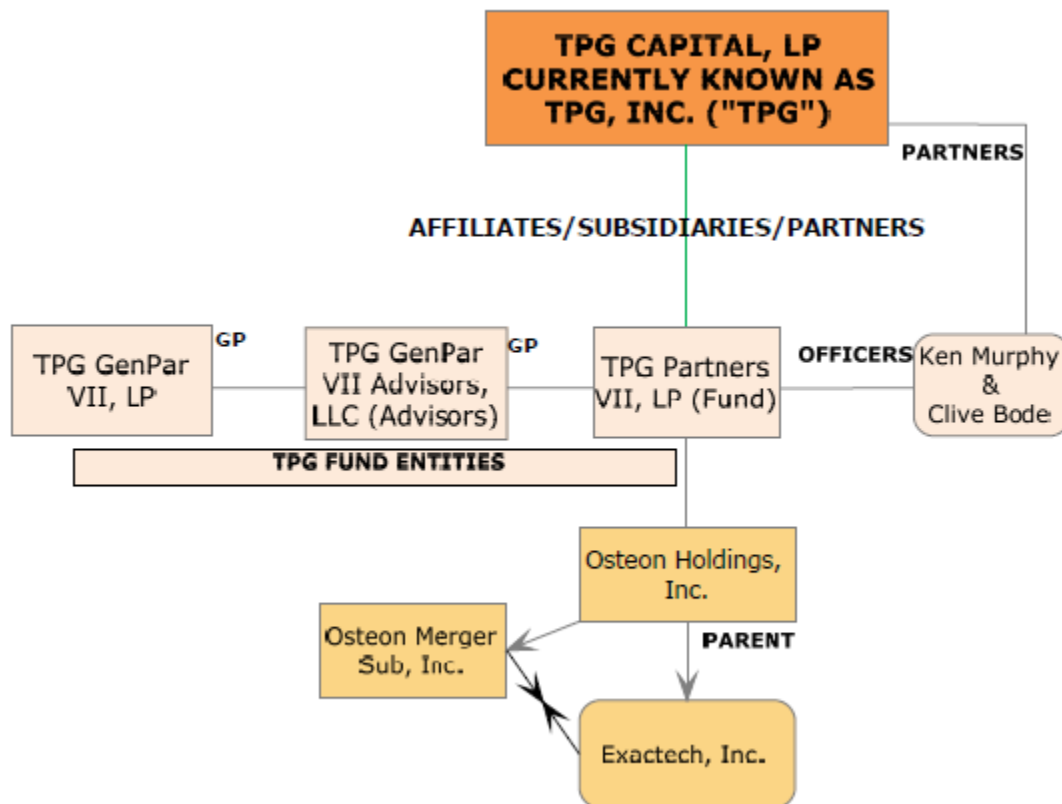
TPG CAPITAL, LP CURRENTLY KNOWN AS TPG, INC. ("TPG")

PARTNERS

AFFILIATES/SUBSIDIARIES/PARTNERS

TPG GenPar VII, LP

GP

TPG GenPar VII Advisors, LLC (Advisors)

GP

TPG Partners VII, LP (Fund)

OFFICERS

Ken Murphy & Clive Bode

TPG FUND ENTITIES

Osteon Holdings, Inc.

Osteon Merger Sub, Inc.

PARENT

Exactech, Inc.